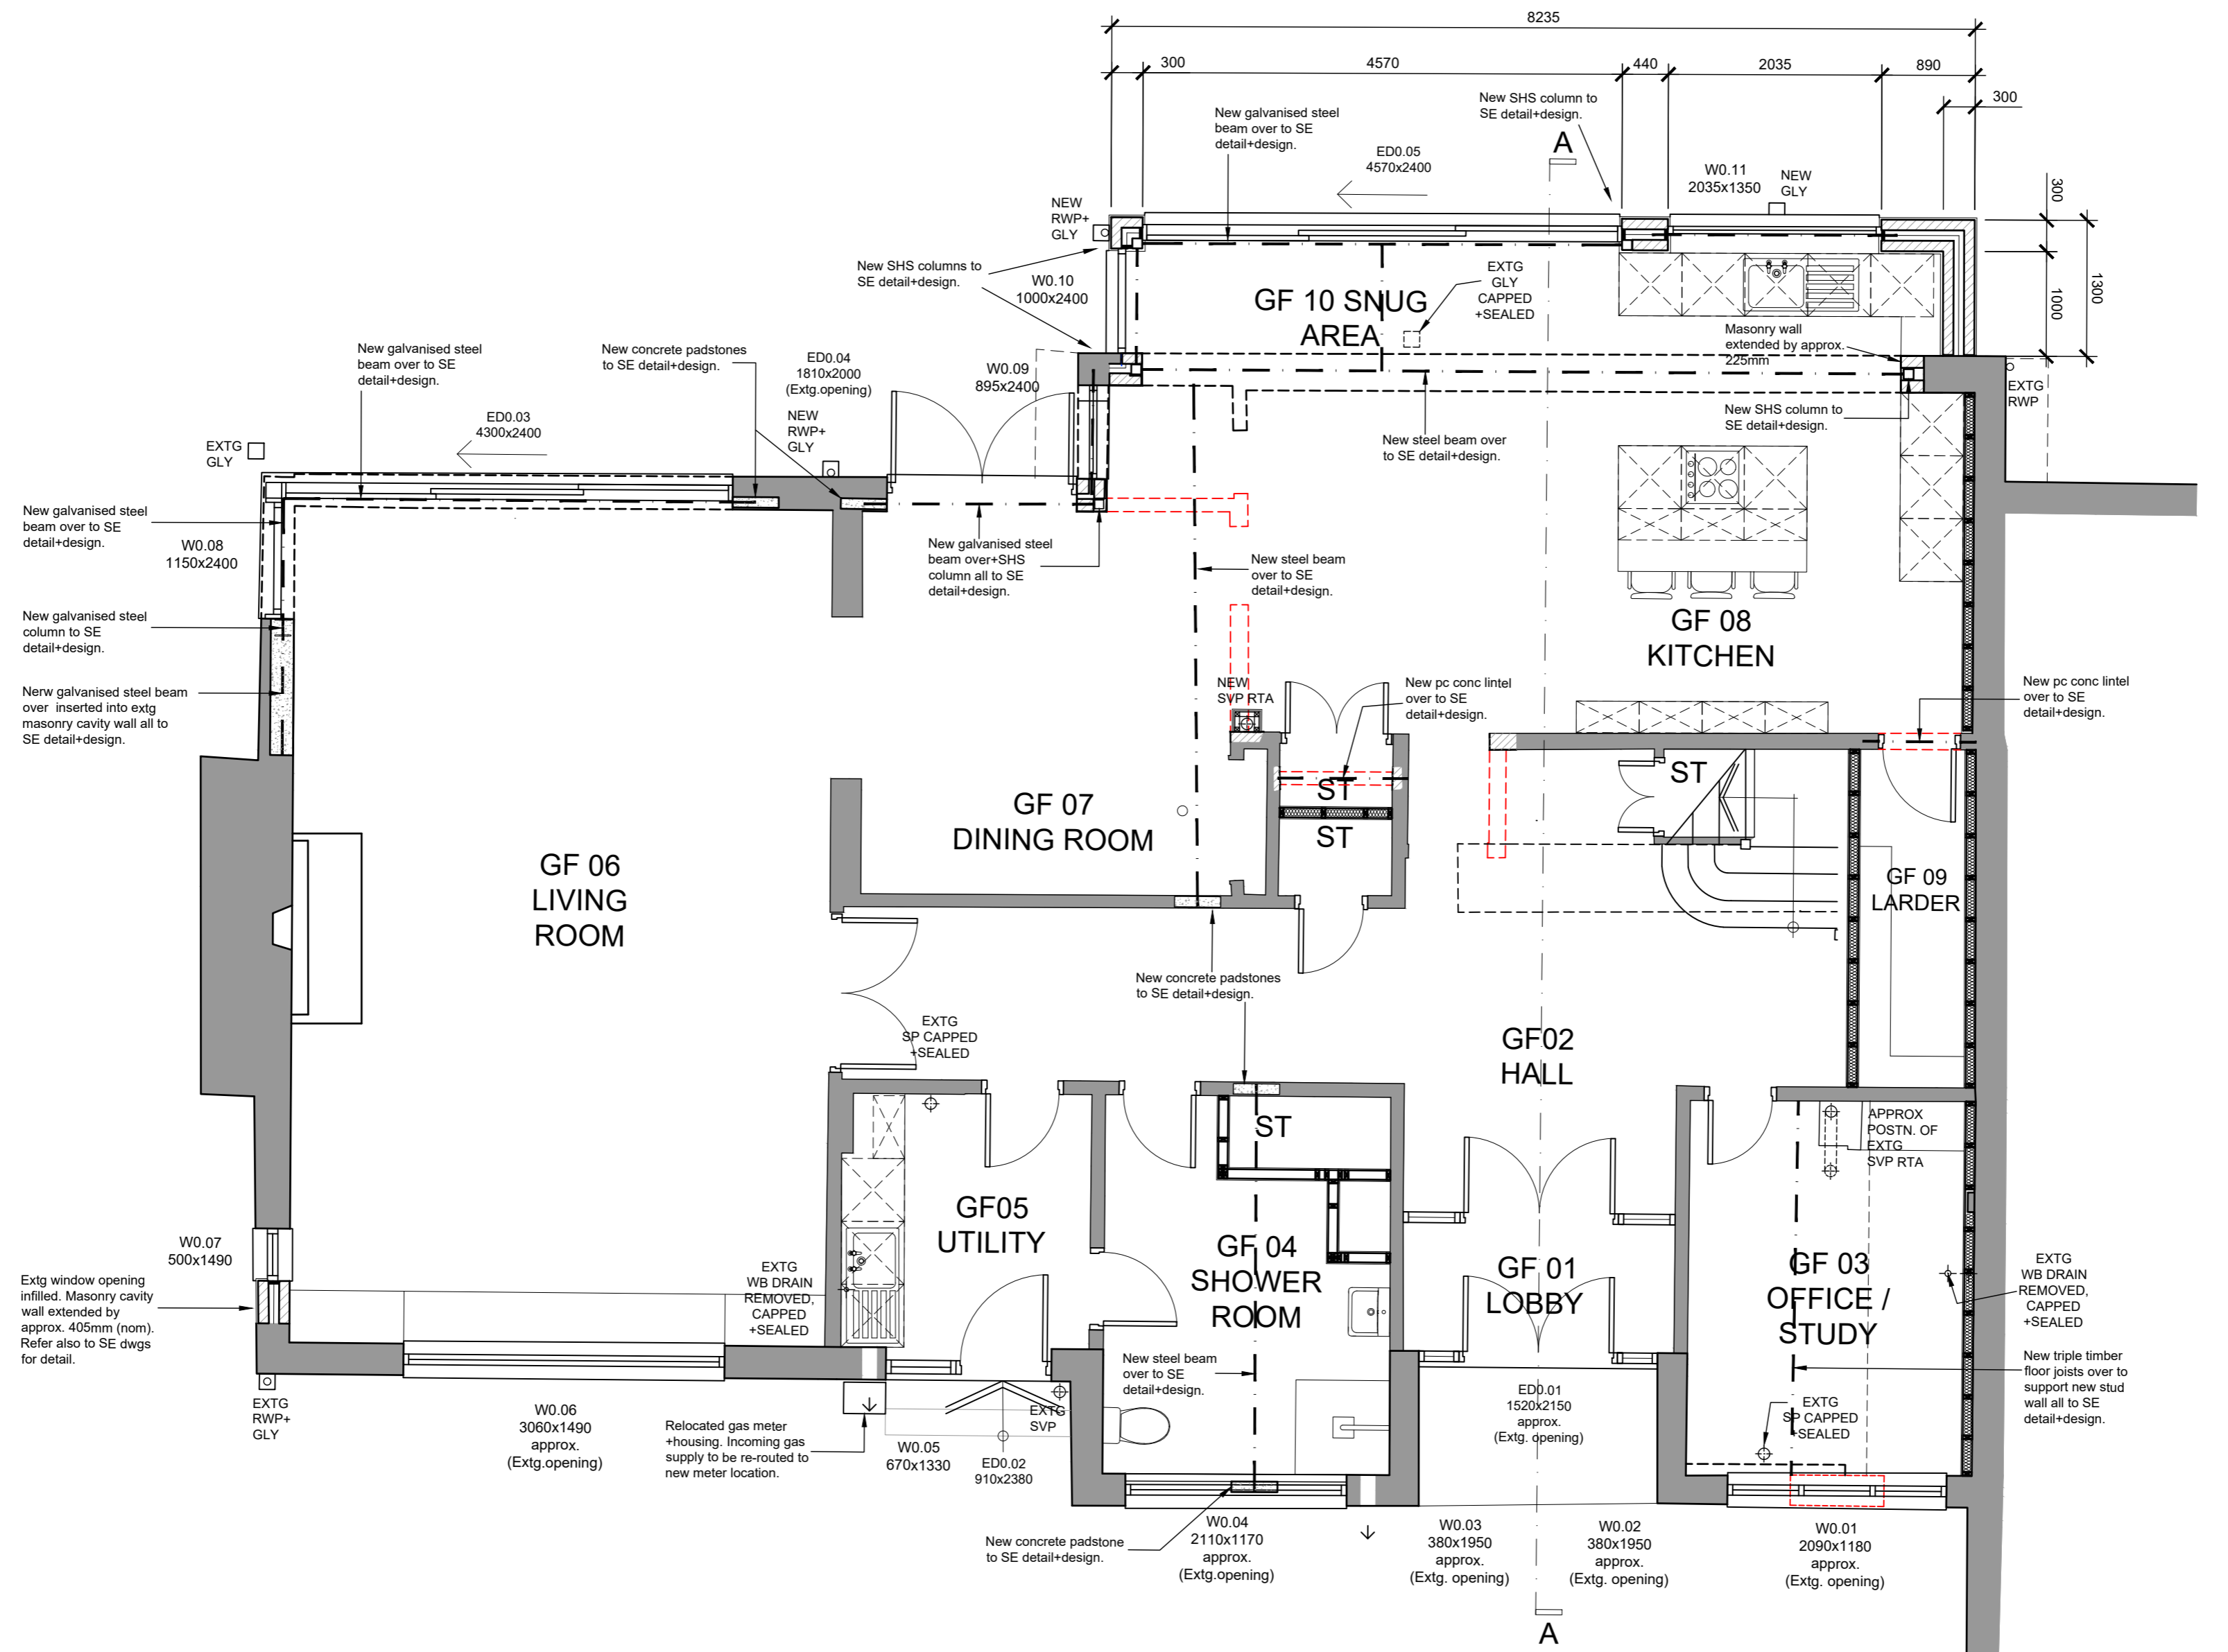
8235

300 4570 440 2035 890

300

New galvanised steel beam over to SE detail+design.

New SHS column to SE detail+design.

A

ED0.05
4570x2400

W0.11
2035x1350

NEW GLY

300

1000

1300

NEW RWP+ GLY

New SHS columns to SE detail+design.

W0.10
1000x2400

GF 10 SNUG AREA

EXTG GLY CAPPED +SEALED

Masonry wall extended by approx. 225mm

New galvanised steel beam over to SE detail+design.

New concrete padstones to SE detail+design.

ED0.04
1810x2000
(Extg.opening)

W0.09
895x2400

EXTG RWP

ED0.03
4300x2400

NEW RWP+ GLY

New SHS column to SE detail+design.

New steel beam over to SE detail+design.

EXTG GLY

New galvanised steel beam over to SE detail+design.

W0.08
1150x2400

New galvanised steel beam over+SHS column all to SE detail+design.

New steel beam over to SE detail+design.

New galvanised steel column to SE detail+design.

GF 08
KITCHEN

Nerw galvanised steel beam over inserted into extg masonry cavity wall all to SE detail+design.

NEW SVP RTA

New pc conc lintel over to SE detail+design.

New pc conc lintel over to SE detail+design.

ST

ST

ST

GF 07
DINING ROOM

GF 06
LIVING ROOM

GF 09
LARDER

New concrete padstones to SE detail+design.

EXTG SP CAPPED +SEALED

GF02
HALL

ST

APPROX POSTN. OF EXTG SVP RTA

GF05
UTILITY

GF 04
SHOWER ROOM

GF 01
LOBBY

GF 03
OFFICE / STUDY

W0.07
500x1490

EXTG WB DRAIN REMOVED, CAPPED +SEALED

EXTG WB DRAIN REMOVED, CAPPED +SEALED

Extg window opening infilled. Masonry cavity wall extended by approx. 405mm (nom). Refer also to SE dwgs for detail.

New steel beam over to SE detail+design.

New triple timber floor joists over to support new stud wall all to SE detail+design.

EXTG RWP+ GLY

W0.06
3060x1490
approx.
(Extg.opening)

Relocated gas meter +housing. Incoming gas supply to be re-routed to new meter location.

EXTG SVP

W0.05
670x1330

ED0.02
910x2380

ED0.01
1520x2150
approx.
(Extg. opening)

EXTG SP CAPPED +SEALED

New concrete padstone to SE detail+design.

W0.04
2110x1170
approx.
(Extg.opening)

W0.03
380x1950
approx.
(Extg. opening)

W0.02
380x1950
approx.
(Extg. opening)

W0.01
2090x1180
approx.
(Extg. opening)

A